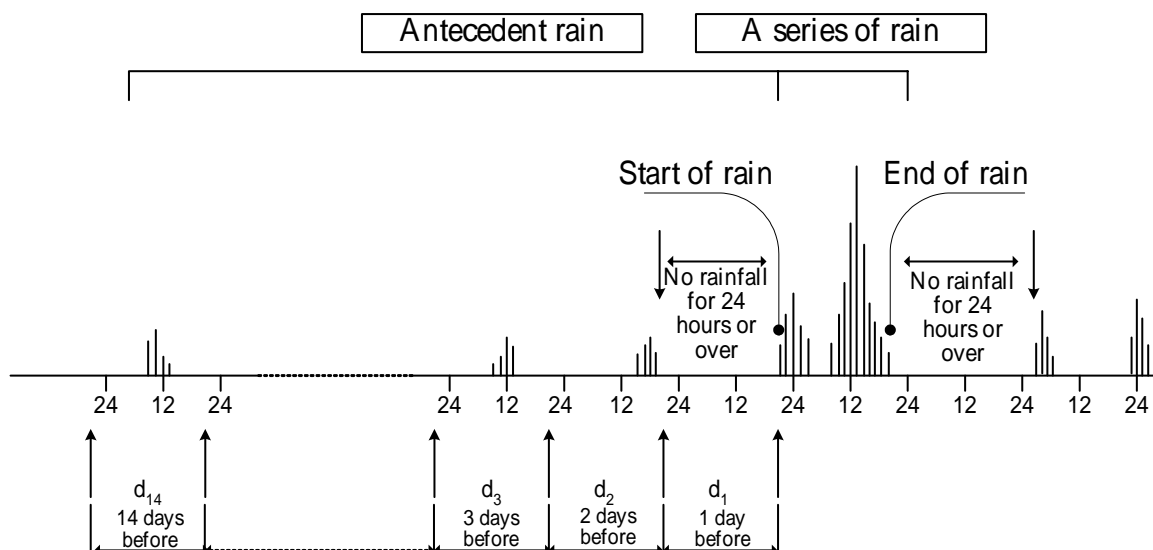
Antecedent rain

A series of rain

Start of rain

End of rain

No rainfall for 24 hours or over

No rainfall for 24 hours or over

24 12 24 24 12 24 12 24 12 24 12 24 12 24 12 24

$d_{14}$ 14 days before

$d_3$ 3 days before

$d_2$ 2 days before

$d_1$ 1 day before